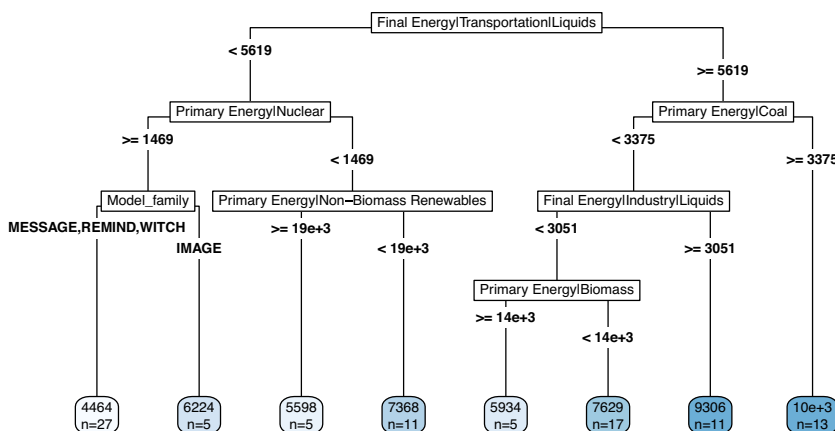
Final Energy|Transportation|Liquids

< 5619

>= 5619

Primary Energy|Nuclear

Primary Energy|Coal

>= 1469

< 1469

< 3375

>= 3375

Model_family

Primary Energy|Non−Biomass Renewables

Final Energy|Industry|Liquids

MESSAGE,REMIND,WITCH

IMAGE

>= 19e+3

< 19e+3

< 3051

>= 3051

Primary Energy|Biomass

>= 14e+3

< 14e+3

4464
n=27

6224
n=5

5598
n=5

7368
n=11

5934
n=5

7629
n=17

9306
n=11

10e+3
n=13